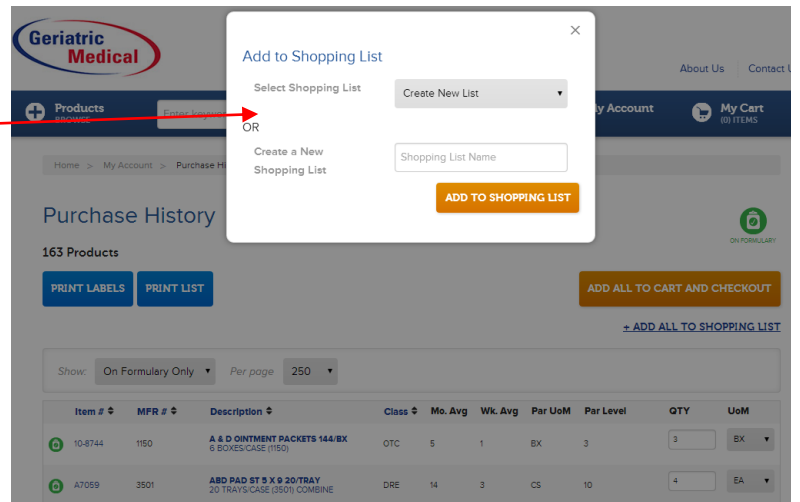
Geriatric Medical

About Us | Contact U

Products BROWSE

Enter keyw

y Account

My Cart (0) ITEMS

Home > My Account > Purchase Hi

Purchase History

163 Products

ON FORMULARY

PRINT LABELS

PRINT LIST

ADD ALL TO CART AND CHECKOUT

+ ADD ALL TO SHOPPING LIST

Show: On Formulary Only

Per page 250

| | Item # | MFR # | Description | Class | Mo. Avg | Wk. Avg | Par UoM | Par Level | QTY | UoM |
|---|---|---|---|---|---|---|---|---|---|---|
| | 10-8744 | 1150 | A & D OINTMENT PACKETS 144/BX 6 BOXES/CASE (1150) | OTC | 5 | 1 | BX | 3 | 3 | BX |
| | A7059 | 3501 | ABD PAD ST 5 X 9 20/TRAY 20 TRAYS/CASE (3501) COMBINE | DRE | 14 | 3 | CS | 10 | 4 | EA |

×

Add to Shopping List

Select Shopping List

Create New List

OR

Create a New Shopping List

Shopping List Name

ADD TO SHOPPING LIST